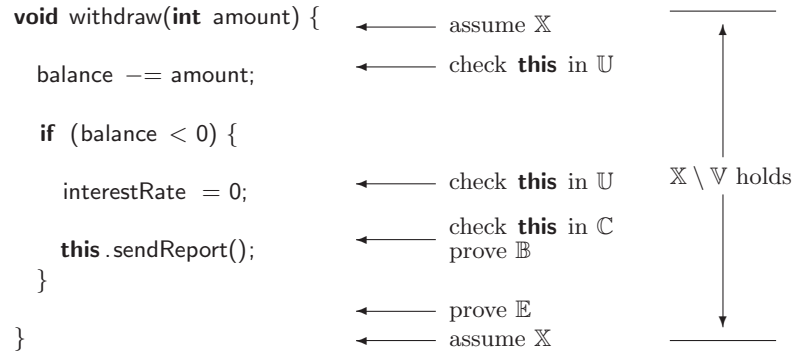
void withdraw(int amount) {

balance −= amount;

if (balance < 0) {

interestRate = 0;

this.sendReport();
}

}

assume $\mathbb{X}$

check this in $\mathbb{U}$

check this in $\mathbb{U}$

check this in $\mathbb{C}$
prove $\mathbb{B}$

prove $\mathbb{E}$

assume $\mathbb{X}$

$\mathbb{X} \setminus \mathbb{V}$ holds